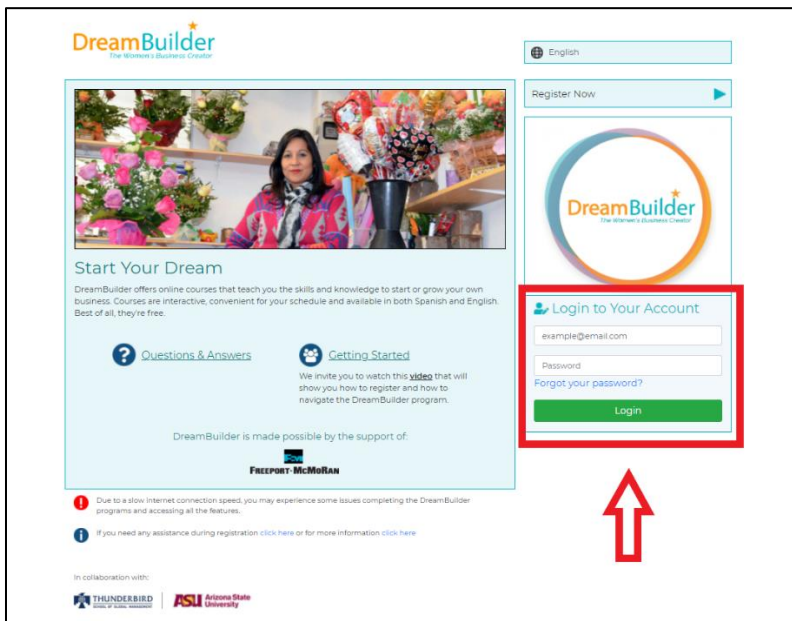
DreamBuilder
The Women's Business Creator

English

Register Now

DreamBuilder
The Women's Business Creator

Start Your Dream

DreamBuilder offers online courses that teach you the skills and knowledge to start or grow your own business. Courses are interactive, convenient for your schedule and available in both Spanish and English. Best of all, they're free.

Questions & Answers

Getting Started

We invite you to watch this video that will show you how to register and how to navigate the DreamBuilder program.

DreamBuilder is made possible by the support of:

FREEPORT-MCMORAN

Login to Your Account

example@email.com

Password

Forgot your password?

Login

Due to a slow internet connection speed, you may experience some issues completing the DreamBuilder programs and accessing all the features.

If you need any assistance during registration click here or for more information click here

In collaboration with:

THUNDERBIRD SCHOOL OF GLOBAL MANAGEMENT

ASU Arizona State University